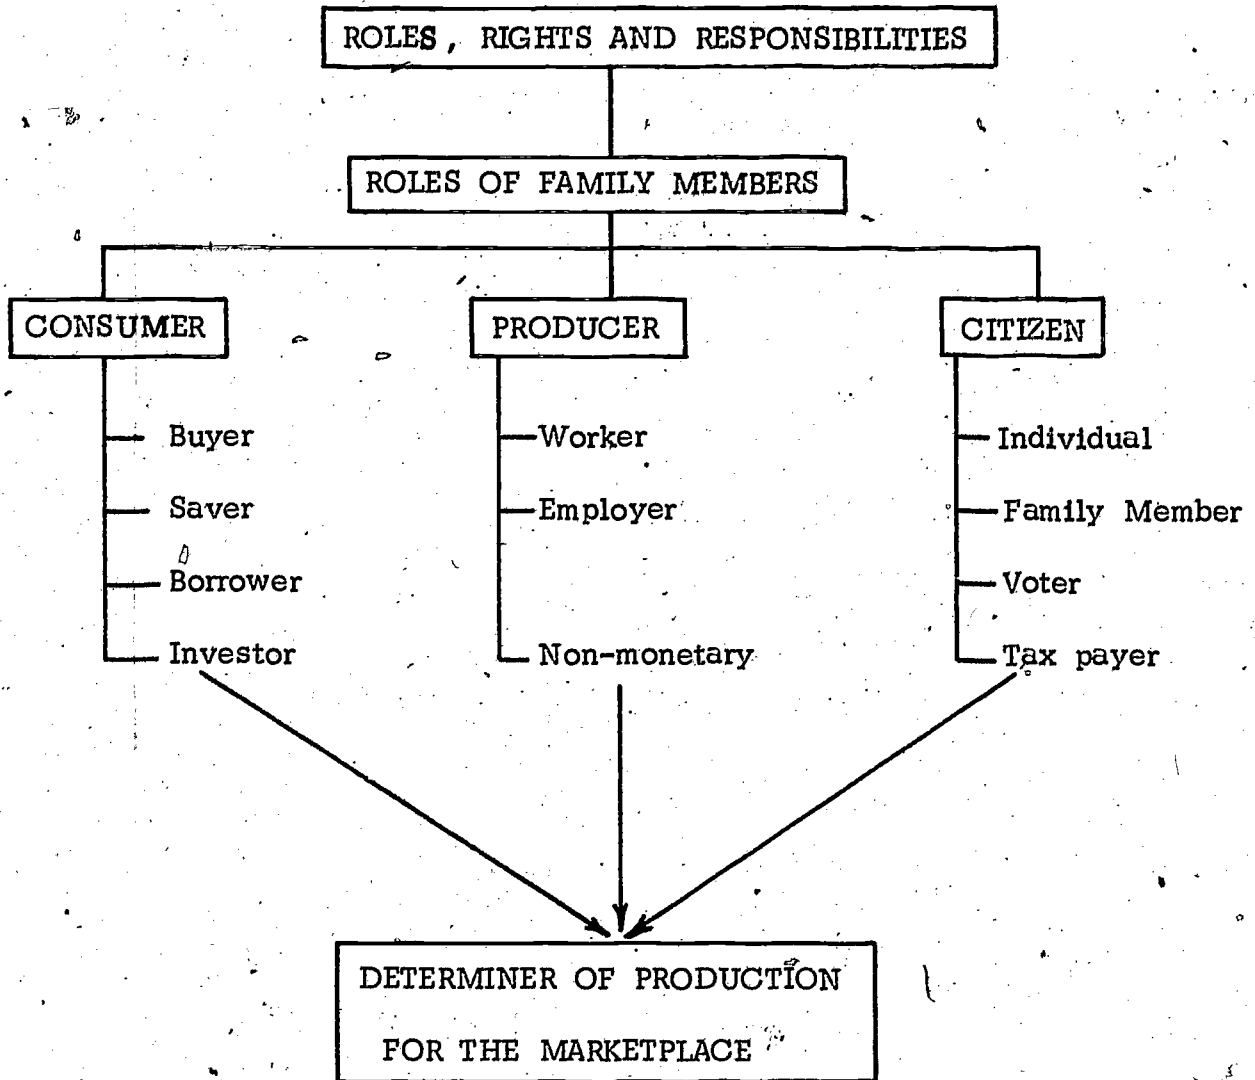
ROLES, RIGHTS AND RESPONSIBILITIES

ROLES OF FAMILY MEMBERS

CONSUMER

Buyer

Saver

Borrower

Investor

PRODUCER

Worker

Employer

Non-monetary

CITIZEN

Individual

Family Member

Voter

Tax payer

DETERMINER OF PRODUCTION FOR THE MARKETPLACE